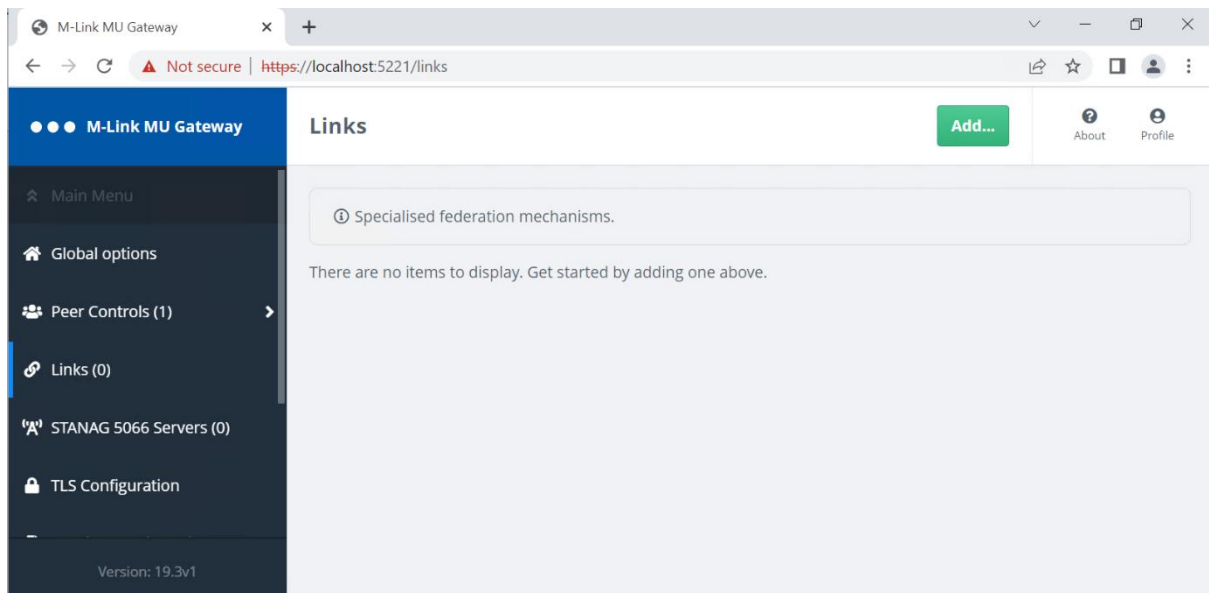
M-Link MU Gateway ×
+
Not secure | https://localhost:5221/links

M-Link MU Gateway

Links
Add...
About
Profile

Main Menu
Global options
Peer Controls (1)
Links (0)
STANAG 5066 Servers (0)
TLS Configuration
Version: 19.3v1

Specialised federation mechanisms.

There are no items to display. Get started by adding one above.